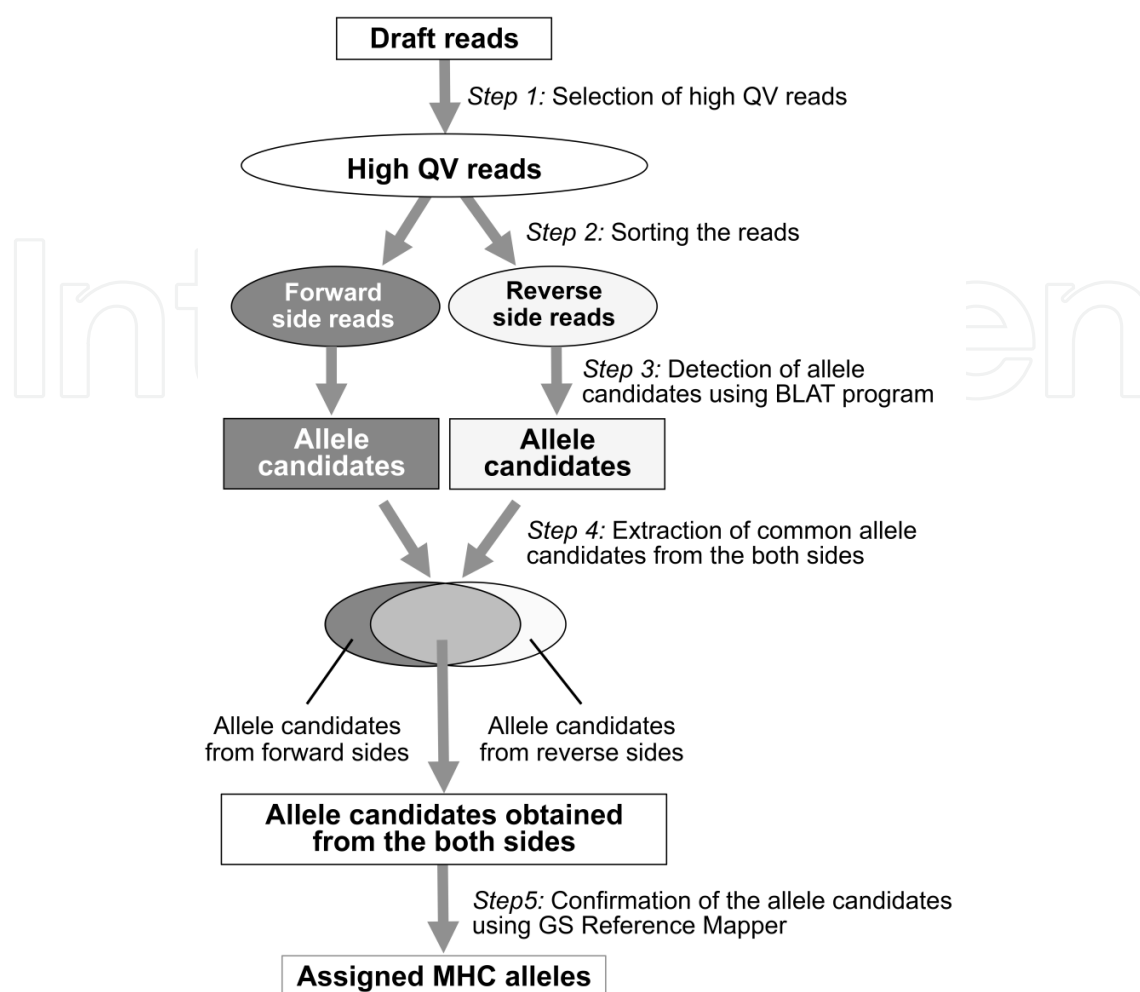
Draft reads

Step 1: Selection of high QV reads

High QV reads

Step 2: Sorting the reads

Forward side reads

Reverse side reads

Step 3: Detection of allele candidates using BLAT program

Allele candidates

Allele candidates

Step 4: Extraction of common allele candidates from the both sides

Allele candidates from forward sides

Allele candidates from reverse sides

Allele candidates obtained from the both sides

Step5: Confirmation of the allele candidates using GS Reference Mapper

Assigned MHC alleles